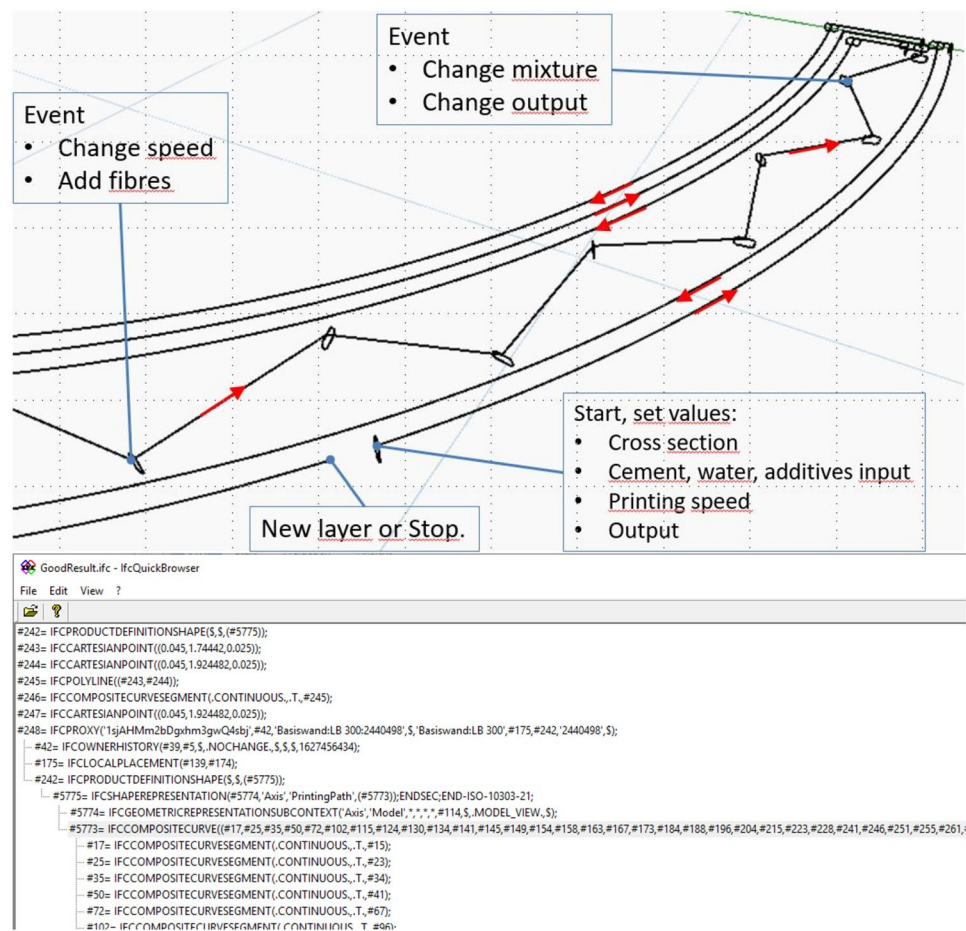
Event
• Change mixture
• Change output

Event
• Change speed
• Add fibres

Start, set values:
• Cross section
• Cement, water, additives input
• Printing speed
• Output

New layer or Stop.

GoodResult.ifc - IfcQuickBrowser

File Edit View ?

#242= IFCPRODUCTDEFINITIONSHAPE($,$,(#5775));
#243= IFCCARTESIANPOINT((0.045,1.74442,0.025));
#244= IFCCARTESIANPOINT((0.045,1.924482,0.025));
#245= IFCPOLYLINE((#243,#244));
#246= IFCCOMPOSITECURVESEGMENT(.CONTINUOUS.,.T.,#245);
#247= IFCCARTESIANPOINT((0.045,1.924482,0.025));
#248= IFCPROXY('1sjAHMm2bDgxhm3gwQ4sbj',#42,'Basiswand:LB 300:2440498',$,'Basiswand:LB 300',#175,#242,'2440498',$);
#42= IFCOWNERHISTORY(#39,#5,$,.NOCHANGE.,$,$,$,1627456434);
#175= IFCLOCALPLACEMENT(#139,#174);
#242= IFCPRODUCTDEFINITIONSHAPE($,$,(#5775));
#5775= IFCSHAPEREPRESENTATION(#5774,'Axis','PrintingPath',(#5773));ENDSEC;END-ISO-10303-21;
#5774= IFCGEOMETRICREPRESENTATIONSUBCONTEXT('Axis','Model',*,*,*,*,#114,$,.MODEL_VIEW.,$);
#5773= IFCCOMPOSITECURVE((#17,#25,#35,#50,#72,#102,#115,#124,#130,#134,#141,#145,#149,#154,#158,#163,#167,#173,#184,#188,#196,#204,#215,#223,#228,#241,#246,#251,#255,#261,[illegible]
#17= IFCCOMPOSITECURVESEGMENT(.CONTINUOUS.,.T.,#15);
#25= IFCCOMPOSITECURVESEGMENT(.CONTINUOUS.,.T.,#23);
#35= IFCCOMPOSITECURVESEGMENT(.CONTINUOUS.,.T.,#34);
#50= IFCCOMPOSITECURVESEGMENT(.CONTINUOUS.,.T.,#41);
#72= IFCCOMPOSITECURVESEGMENT(.CONTINUOUS.,.T.,#67);
#102= IFCCOMPOSITECURVESEGMENT(.CONTINUOUS.,.T.,#96);